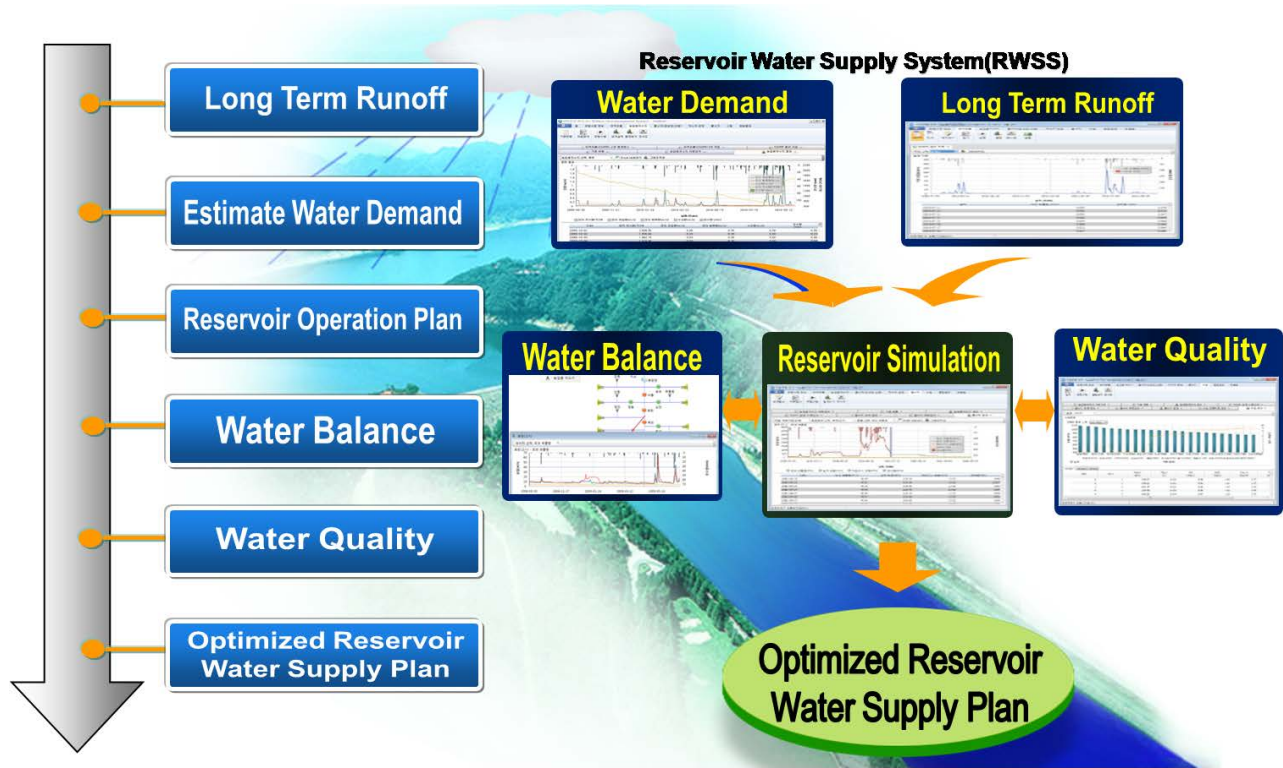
Long Term Runoff

Estimate Water Demand

Reservoir Operation Plan

Water Balance

Water Quality

Optimized Reservoir Water Supply Plan

Reservoir Water Supply System(RWSS)

Water Demand

Long Term Runoff

Water Balance

Reservoir Simulation

Water Quality

Optimized Reservoir Water Supply Plan